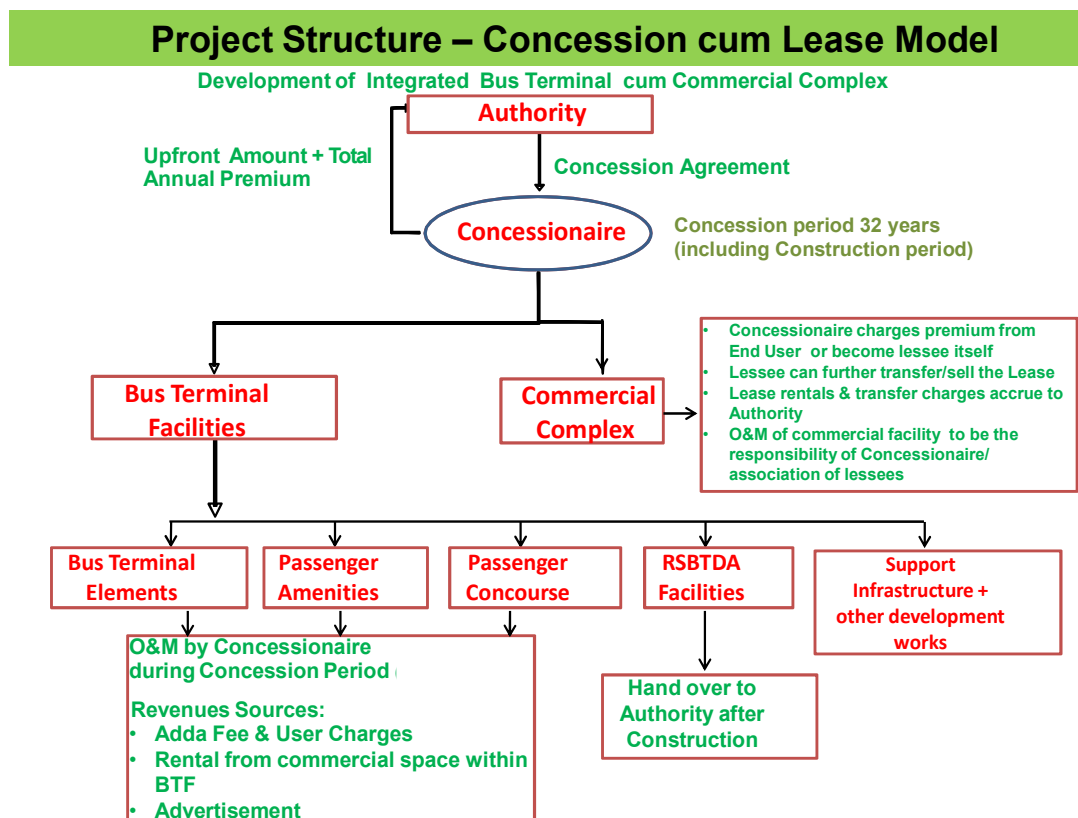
Project Structure – Concession cum Lease Model

Development of Integrated Bus Terminal cum Commercial Complex

Authority

Upfront Amount + Total Annual Premium

Concession Agreement

Concessionaire

Concession period 32 years (including Construction period)

- Concessionaire charges premium from End User or become lessee itself
- Lessee can further transfer/sell the Lease
- Lease rentals & transfer charges accrue to Authority
- O&M of commercial facility to be the responsibility of Concessionaire/ association of lessees

Bus Terminal Facilities

Commercial Complex

Bus Terminal Elements

Passenger Amenities

Passenger Concourse

RSBTDA Facilities

Support Infrastructure + other development works

O&M by Concessionaire during Concession Period

Revenues Sources:
- Adda Fee & User Charges
- Rental from commercial space within BTF
- Advertisement

Hand over to Authority after Construction